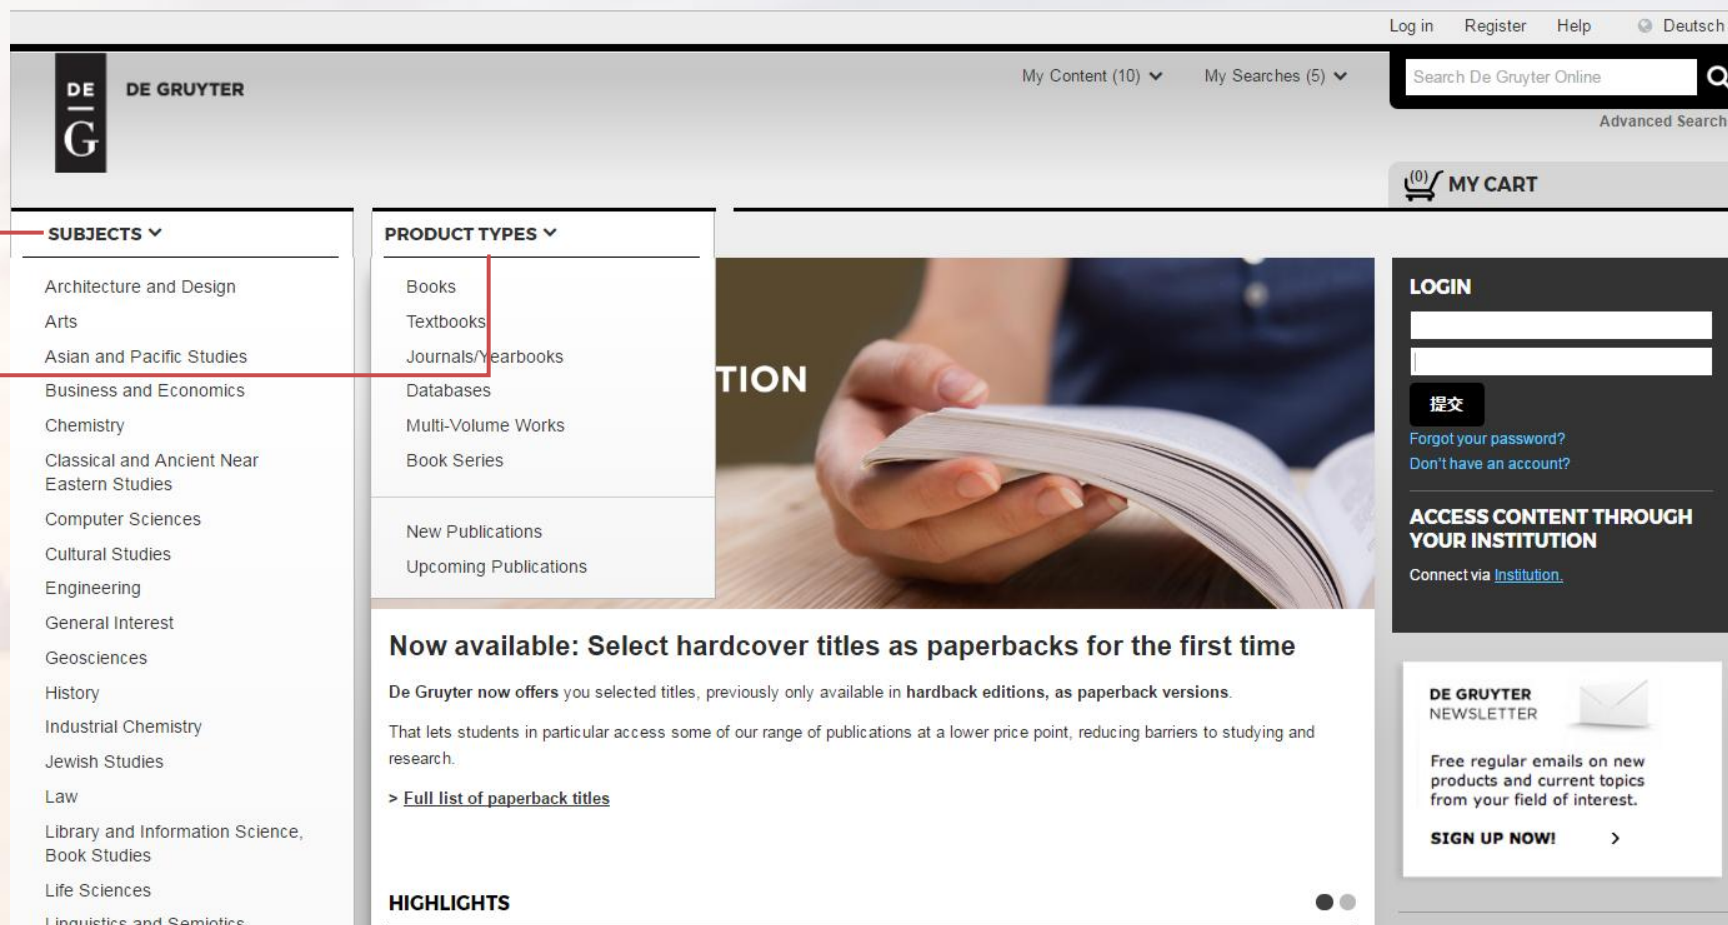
Log in Register Help Deutsch

DE G DE GRUYTER

My Content (10) My Searches (5)

Search De Gruyter Online

Advanced Search

(0) MY CART

SUBJECTS

Architecture and Design
Arts
Asian and Pacific Studies
Business and Economics
Chemistry
Classical and Ancient Near Eastern Studies
Computer Sciences
Cultural Studies
Engineering
General Interest
Geosciences
History
Industrial Chemistry
Jewish Studies
Law
Library and Information Science, Book Studies
Life Sciences
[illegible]

PRODUCT TYPES

Books
Textbooks
Journals/Yearbooks
Databases
Multi-Volume Works
Book Series

New Publications
Upcoming Publications

TION

LOGIN

提交

Forgot your password?
Don't have an account?

ACCESS CONTENT THROUGH YOUR INSTITUTION

Connect via Institution.

Now available: Select hardcover titles as paperbacks for the first time

De Gruyter now offers you selected titles, previously only available in hardback editions, as paperback versions.

That lets students in particular access some of our range of publications at a lower price point, reducing barriers to studying and research.

> Full list of paperback titles

HIGHLIGHTS

DE GRUYTER NEWSLETTER

Free regular emails on new products and current topics from your field of interest.

SIGN UP NOW!